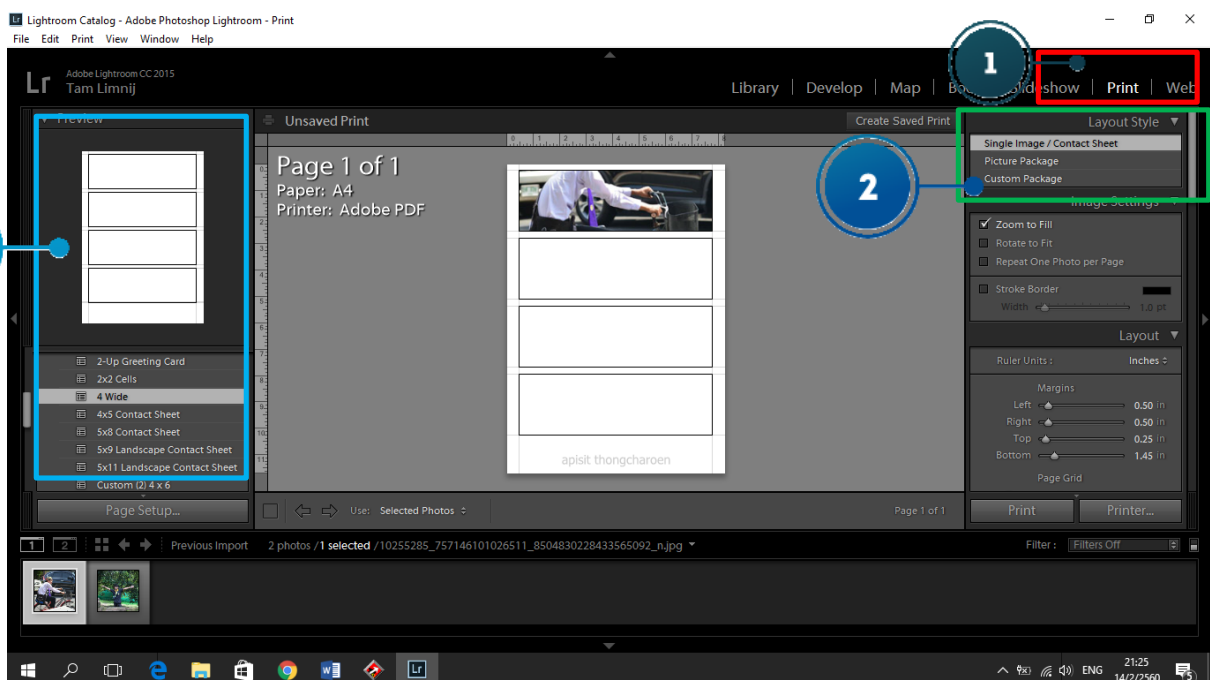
Lightroom Catalog - Adobe Photoshop Lightroom - Print
File Edit Print View Window Help

Lr Adobe Lightroom CC 2015
Tam Limnij

Library | Develop | Map | Bo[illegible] Slideshow | Print | Web

1

2

Preview

Unsaved Print
Create Saved Print

Page 1 of 1
Paper: A4
Printer: Adobe PDF

apisit thongcharoen

Layout Style
Single Image / Contact Sheet
Picture Package
Custom Package
Image Settings
Zoom to Fill
Rotate to Fit
Repeat One Photo per Page
Stroke Border
Width 1.0 pt

Layout
Ruler Units : Inches
Margins
Left 0.50 in
Right 0.50 in
Top 0.25 in
Bottom 1.45 in
Page Grid

2-Up Greeting Card
2x2 Cells
4 Wide
4x5 Contact Sheet
5x8 Contact Sheet
5x9 Landscape Contact Sheet
5x11 Landscape Contact Sheet
Custom (2) 4 x 6

Page Setup...

Use: Selected Photos
Page 1 of 1
Print
Printer...

1 2 Previous Import 2 photos /1 selected /10255285_757146101026511_8504830228433565092_n.jpg
Filter : Filters Off

ENG 21:25 14/2/2560